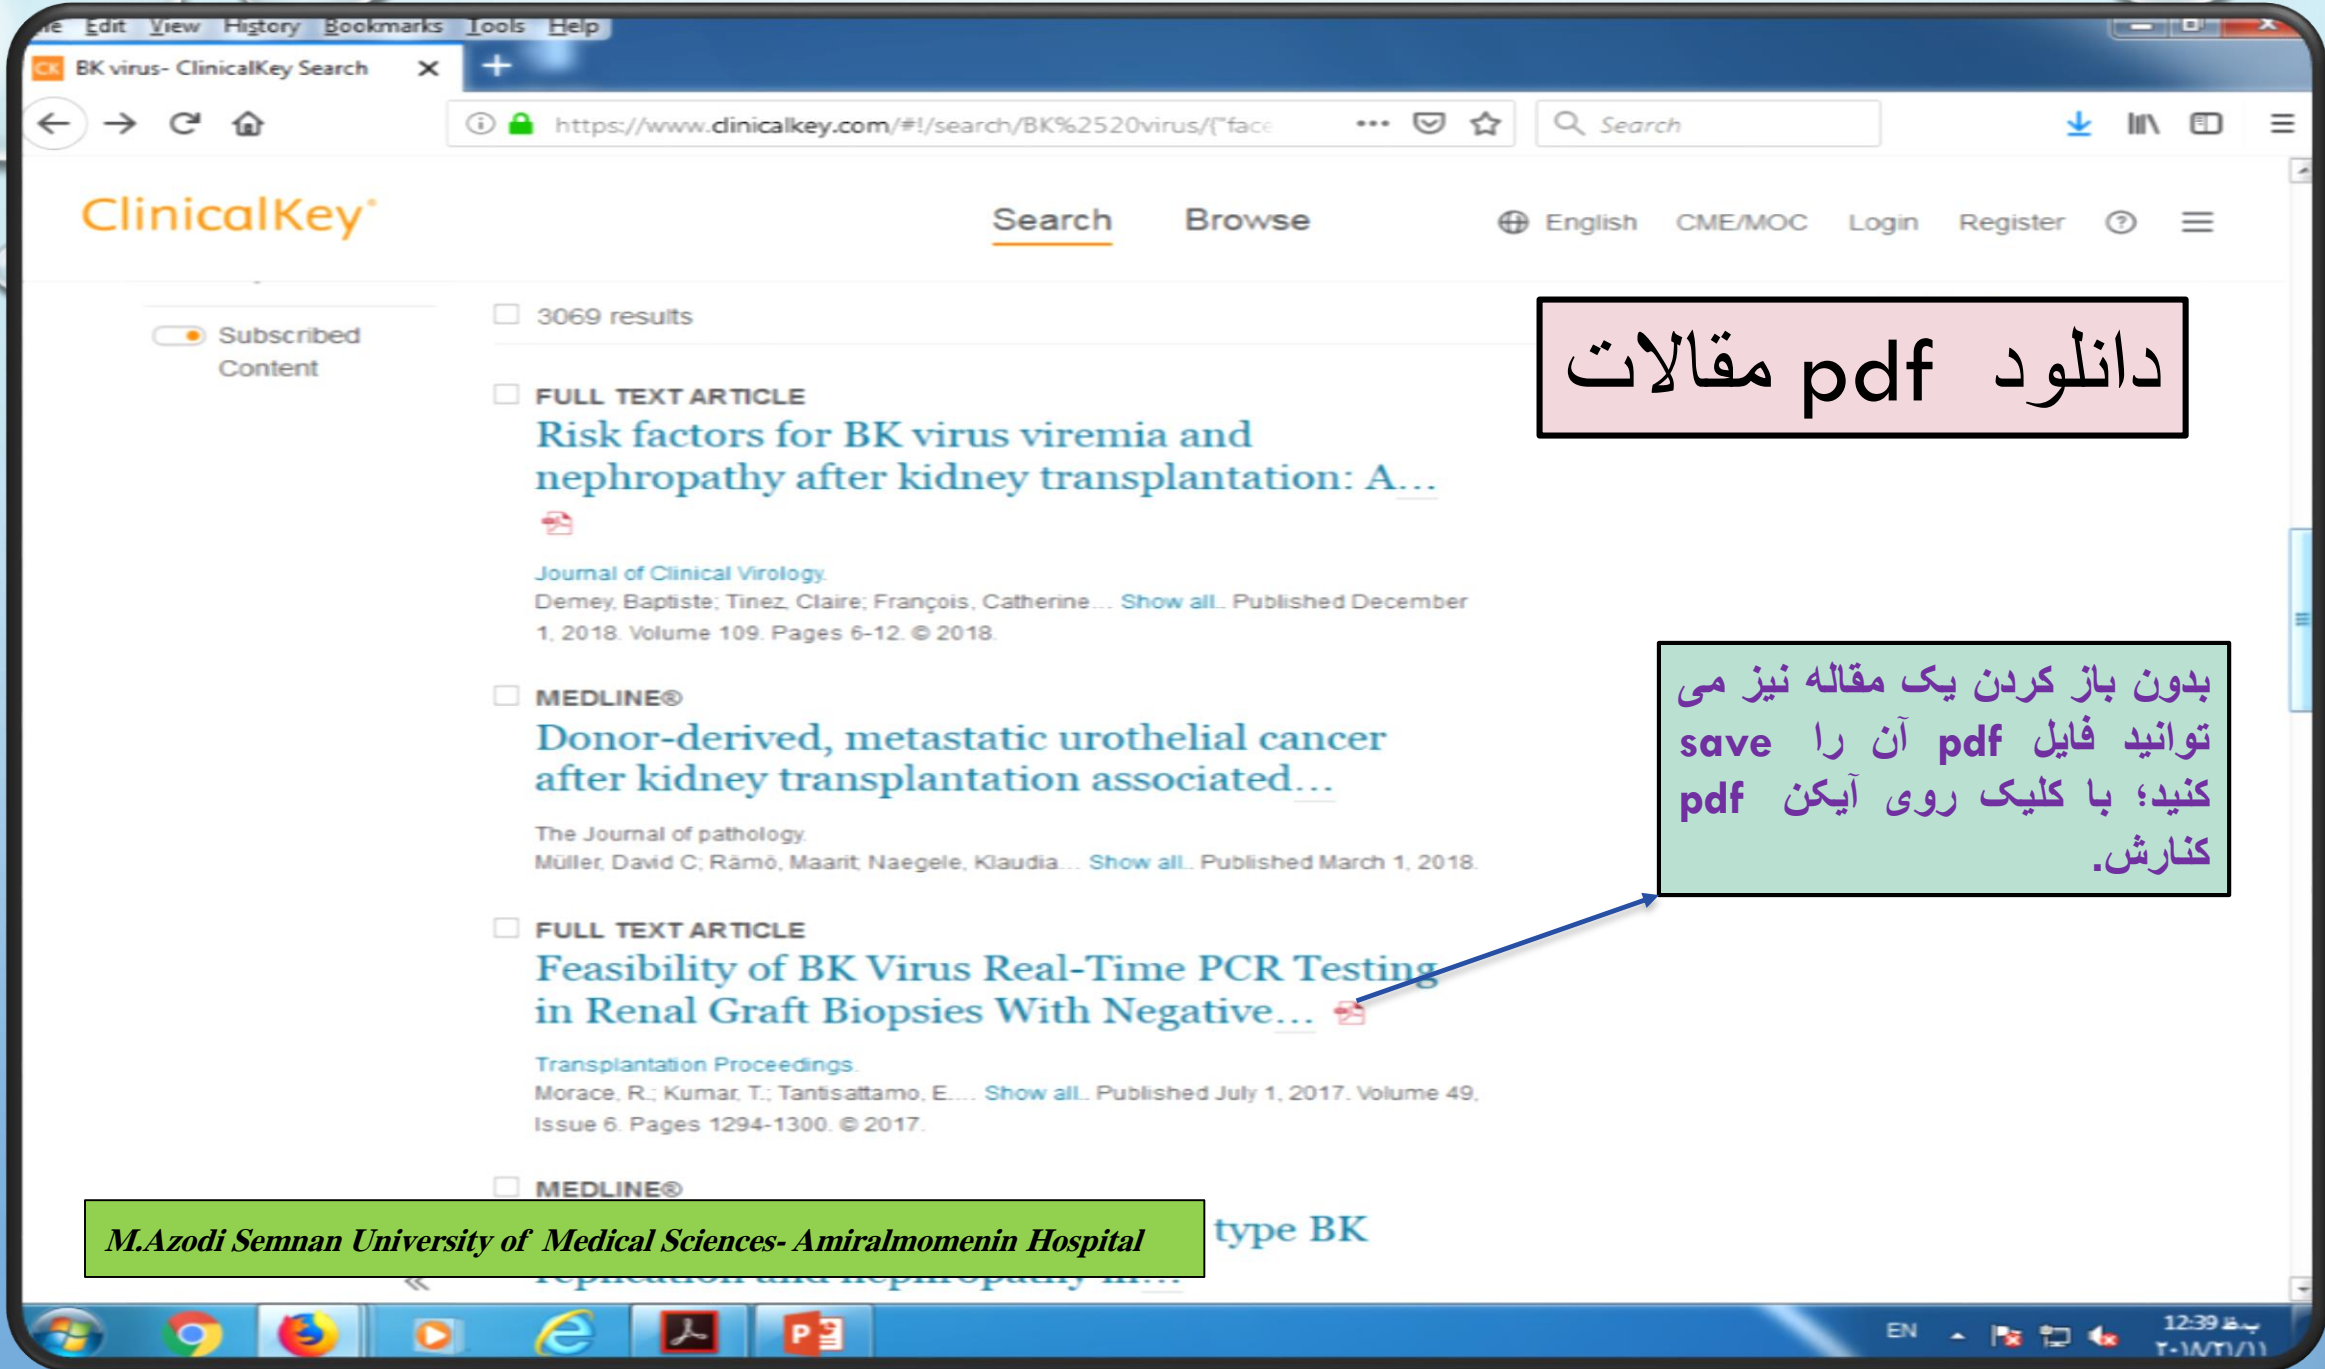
ile Edit View History Bookmarks Tools Help

BK virus- ClinicalKey Search

https://www.clinicalkey.com/#!/search/BK%2520virus/{"face

Search

ClinicalKey

Search Browse English CME/MOC Login Register

Subscribed Content

3069 results

دانلود pdf مقالات

FULL TEXT ARTICLE
Risk factors for BK virus viremia and nephropathy after kidney transplantation: A...

Journal of Clinical Virology
Demey, Baptiste; Tinez, Claire; François, Catherine... Show all. Published December 1, 2018. Volume 109. Pages 6-12. © 2018.

بدون باز کردن یک مقاله نیز می توانید فایل pdf آن را save کنید؛ با کلیک روی آیکن pdf کنارش.

MEDLINE®
Donor-derived, metastatic urothelial cancer after kidney transplantation associated...

The Journal of pathology
Müller, David C; Rämö, Maarit; Naegele, Klaudia... Show all. Published March 1, 2018.

FULL TEXT ARTICLE
Feasibility of BK Virus Real-Time PCR Testing in Renal Graft Biopsies With Negative...

Transplantation Proceedings
Morace, R.; Kumar, T.; Tantisattamo, E.... Show all. Published July 1, 2017. Volume 49, Issue 6. Pages 1294-1300. © 2017.

MEDLINE®
type BK

M.Azodi Semnan University of Medical Sciences- Amiralmomenin Hospital

EN 12:39 ب.ظ ۲۰۱۸/۳۱/۱۱